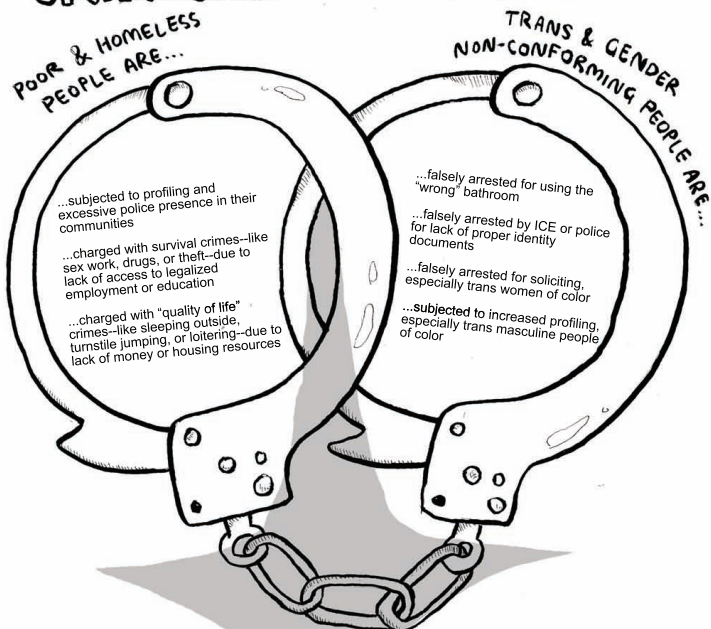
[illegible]

POOR & HOMELESS PEOPLE ARE...

...subjected to profiling and excessive police presence in their communities

...charged with survival crimes--like sex work, drugs, or theft--due to lack of access to legalized employment or education

...charged with "quality of life" crimes--like sleeping outside, turnstile jumping, or loitering--due to lack of money or housing resources

TRANS & GENDER NON-CONFORMING PEOPLE ARE...

...falsely arrested for using the "wrong" bathroom

...falsely arrested by ICE or police for lack of proper identity documents

...falsely arrested for soliciting, especially trans women of color

...subjected to increased profiling, especially trans masculine people of color